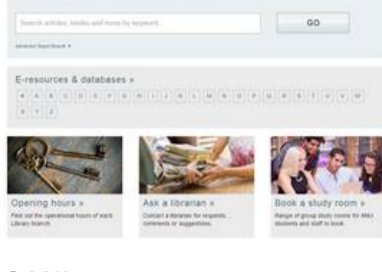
Search articles, books and more by keyword...

GO

Advanced Search »

E-resources & databases »

A B C D E F G H I J K L M N O P Q R S T U V W X Y Z

Opening hours »

Find out the operational hours of each Library branch.

Ask a librarian »

Contact a librarian for requests, comments or suggestions.

Book a study room »

Range of group study rooms for ANU students and staff to book.